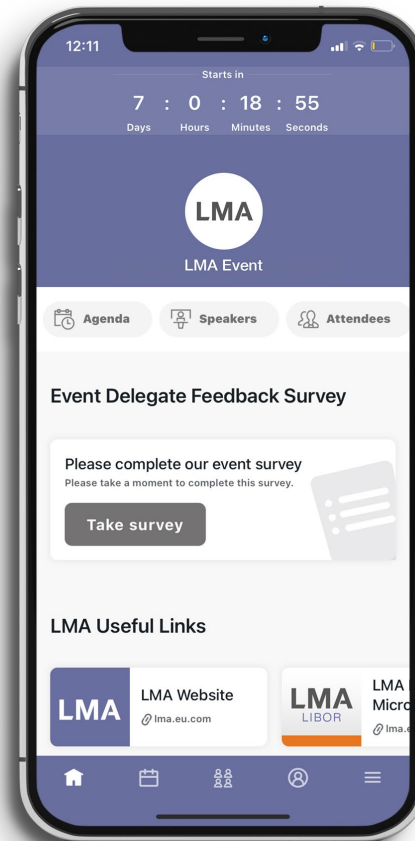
12:11

Starts in

7 : 0 : 18 : 55
Days Hours Minutes Seconds

LMA

LMA Event

Agenda Speakers Attendees

Event Delegate Feedback Survey

Please complete our event survey
Please take a moment to complete this survey.

Take survey

LMA Useful Links

LMA
LMA Website
lma.eu.com

LMA
LIBOR
LMA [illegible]
Micro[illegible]
lma.e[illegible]